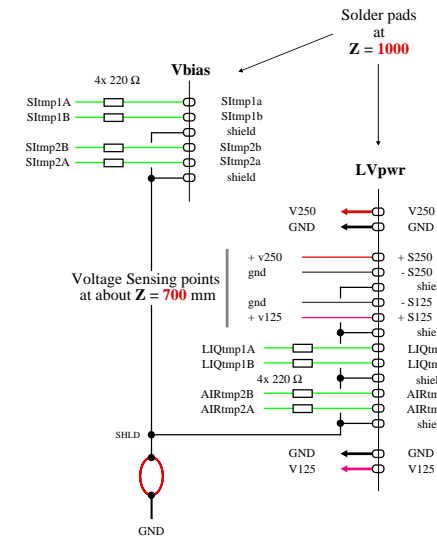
Solder pads at Z = 1000

Vbias

4x 220 Ω

SItmp1A
SItmp1B
SItmp2B
SItmp2A

SItmp1a
SItmp1b
shield
SItmp2b
SItmp2a
shield

LVpwr

V250
GND

V250
GND

Voltage Sensing points at about Z = 700 mm

+ v250
gnd
gnd
+ v125

+ S250
- S250
shie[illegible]
- S125
+ S125
shie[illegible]

LIQtmp1A
LIQtmp1B
4x 220 Ω
AIRtmp2B
AIRtmp2A

LIQtm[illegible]
LIQtm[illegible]
shiel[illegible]
AIRtm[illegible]
AIRtm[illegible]
shie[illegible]

SHLD

GND
V125

GND
V125

GND